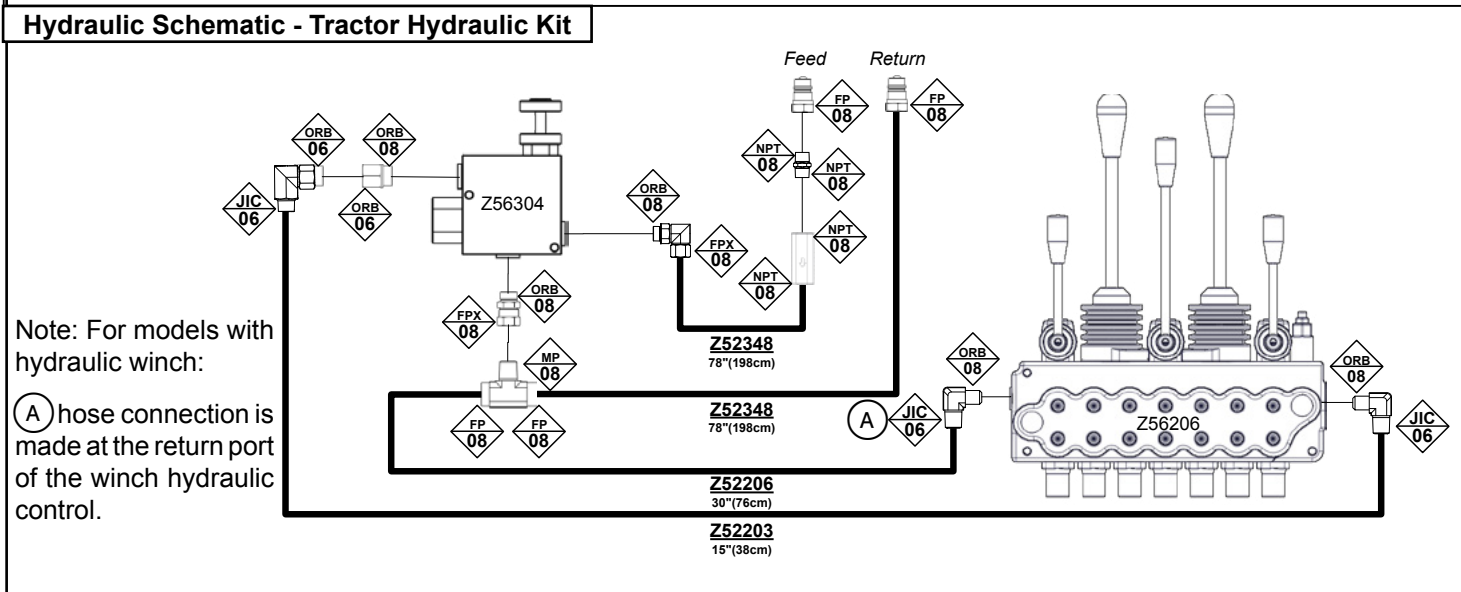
Hydraulic Schematic - Tractor Hydraulic Kit

Feed Return

FP 08

FP 08

ORB 06

ORB 08

JIC 06

ORB 06

Z56304

NPT 08

NPT 08

NPT 08

ORB 08

FPX 08

NPT 08

ORB 08

FPX 08

MP 08

FP 08

FP 08

Z52348
78"(198cm)

Z52348
78"(198cm)

ORB 08

A

JIC 06

Z56206

ORB 08

JIC 06

Z52206
30"(76cm)

Z52203
15"(38cm)

Note: For models with hydraulic winch:

A hose connection is made at the return port of the winch hydraulic control.